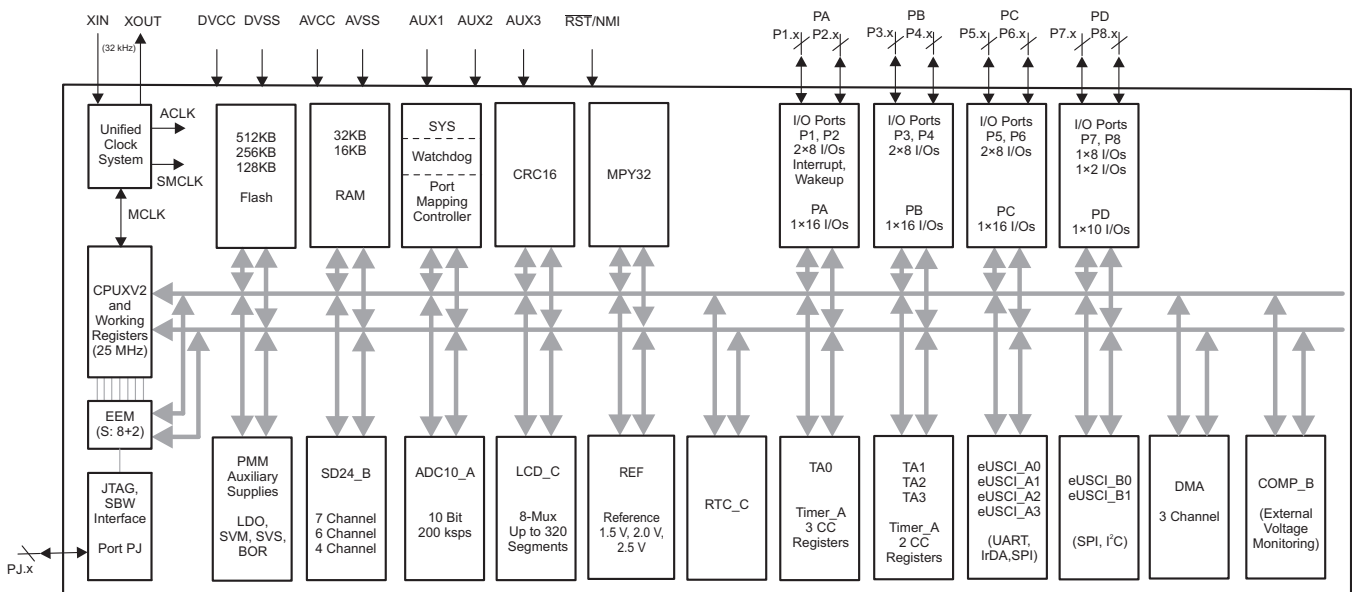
XIN XOUT
(32 kHz)
DVCC DVSS AVCC AVSS AUX1 AUX2 AUX3 $\overline{RST}$/NMI

PA
P1.x P2.x
PB
P3.x P4.x
PC
P5.x P6.x
PD
P7.x P8.x

Unified Clock System
ACLK
SMCLK
MCLK

512KB
256KB
128KB
Flash

32KB
16KB
RAM

SYS
Watchdog
Port Mapping Controller

CRC16

MPY32

I/O Ports P1, P2 2×8 I/Os Interrupt, Wakeup
PA 1×16 I/Os

I/O Ports P3, P4 2×8 I/Os
PB 1×16 I/Os

I/O Ports P5, P6 2×8 I/Os
PC 1×16 I/Os

I/O Ports P7, P8 1×8 I/Os 1×2 I/Os
PD 1×10 I/Os

CPUXV2 and Working Registers (25 MHz)

EEM (S: 8+2)

JTAG, SBW Interface
Port PJ

PJ.x

PMM Auxiliary Supplies
LDO, SVM, SVS, BOR

SD24_B
7 Channel
6 Channel
4 Channel

ADC10_A
10 Bit
200 ksps

LCD_C
8-Mux
Up to 320 Segments

REF
Reference
1.5 V, 2.0 V, 2.5 V

RTC_C

TA0
Timer_A
3 CC Registers

TA1
TA2
TA3
Timer_A
2 CC Registers

eUSCI_A0
eUSCI_A1
eUSCI_A2
eUSCI_A3
(UART, IrDA,SPI)

eUSCI_B0
eUSCI_B1
(SPI, I$^2$C)

DMA
3 Channel

COMP_B
(External Voltage Monitoring)